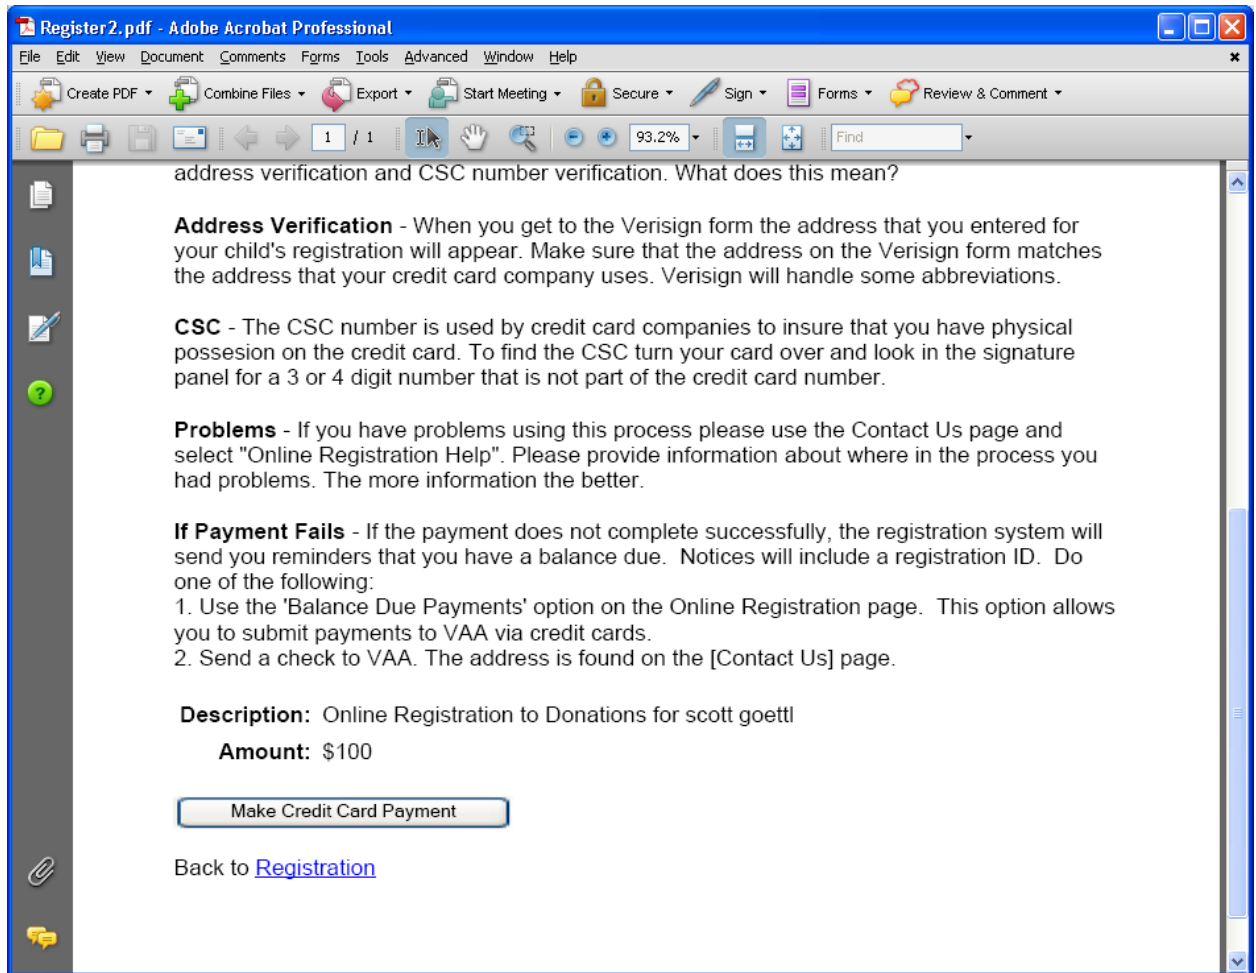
Register2.pdf - Adobe Acrobat Professional

File Edit View Document Comments Forms Tools Advanced Window Help

Create PDF · Combine Files · Export · Start Meeting · Secure · Sign · Forms · Review & Comment

1 / 1 93.2% Find

address verification and CSC number verification. What does this mean?

**Address Verification** - When you get to the Verisign form the address that you entered for your child's registration will appear. Make sure that the address on the Verisign form matches the address that your credit card company uses. Verisign will handle some abbreviations.

**CSC** - The CSC number is used by credit card companies to insure that you have physical possesion on the credit card. To find the CSC turn your card over and look in the signature panel for a 3 or 4 digit number that is not part of the credit card number.

**Problems** - If you have problems using this process please use the Contact Us page and select "Online Registration Help". Please provide information about where in the process you had problems. The more information the better.

**If Payment Fails** - If the payment does not complete successfully, the registration system will send you reminders that you have a balance due. Notices will include a registration ID. Do one of the following:
1. Use the 'Balance Due Payments' option on the Online Registration page. This option allows you to submit payments to VAA via credit cards.
2. Send a check to VAA. The address is found on the [Contact Us] page.

**Description:** Online Registration to Donations for scott goettl
**Amount:** $100

Make Credit Card Payment

Back to Registration